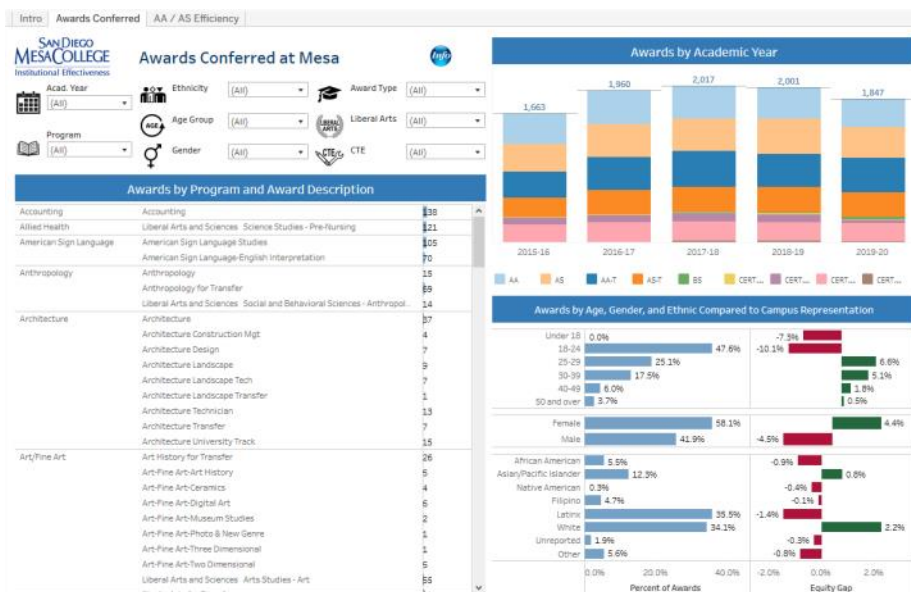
Intro | Awards Conferred | AA / AS Efficiency

SAN DIEGO MESA COLLEGE Institutional Effectiveness

Awards Conferred at Mesa

Info

Acad. Year (All)
Ethnicity (All)
Award Type (All)
Program (All)
AGE Age Group (All)
LIBERAL ARTS Liberal Arts (All)
Gender (All)
CTE CTE (All)

Awards by Program and Award Description

| | | |
|---|---|---|
| Accounting | Accounting | 138 |
| Allied Health | Liberal Arts and Sciences Science Studies - Pre-Nursing | 121 |
| American Sign Language | American Sign Language Studies | 105 |
| | American Sign Language-English Interpretation | 70 |
| Anthropology | Anthropology | 15 |
| | Anthropology for Transfer | 69 |
| | Liberal Arts and Sciences Social and Behavioral Sciences - Anthropol... | 14 |
| Architecture | Architecture | 37 |
| | Architecture Construction Mgt | 4 |
| | Architecture Design | 7 |
| | Architecture Landscape | 9 |
| | Architecture Landscape Tech | 7 |
| | Architecture Landscape Transfer | 1 |
| | Architecture Technician | 13 |
| | Architecture Transfer | 7 |
| | Architecture University Track | 15 |
| Art/Fine Art | Art History for Transfer | 26 |
| | Art-Fine Art-Art History | 5 |
| | Art-Fine Art-Ceramics | 4 |
| | Art-Fine Art-Digital Art | 6 |
| | Art-Fine Art-Museum Studies | 2 |
| | Art-Fine Art-Photo & New Genre | 1 |
| | Art-Fine Art-Three Dimensional | 1 |
| | Art-Fine Art-Two Dimensional | 5 |
| | Liberal Arts and Sciences Arts Studies - Art | 55 |

Awards by Academic Year

1,663 1,960 2,017 2,001 1,847
2015-16 2016-17 2017-18 2018-19 2019-20

AA AS AA-T AS-T BS CERT... CERT... CERT... CERT...

Awards by Age, Gender, and Ethnic Compared to Campus Representation

Under 18 0.0% -7.5%
18-24 47.6% -10.1%
25-29 25.1% 6.6%
30-39 17.5% 5.1%
40-49 6.0% 1.8%
50 and over 3.7% 0.5%

Female 58.1% 4.4%
Male 41.9% -4.5%

African American 5.5% -0.9%
Asian/Pacific Islander 12.3% 0.8%
Native American 0.3% -0.4%
Filipino 4.7% -0.1%
Latinx 35.5% -1.4%
White 34.1% 2.2%
Unreported 1.9% -0.3%
Other 5.6% -0.8%

0.0% 20.0% 40.0%
Percent of Awards

-2.0% 0.0% 2.0%
Equity Gap